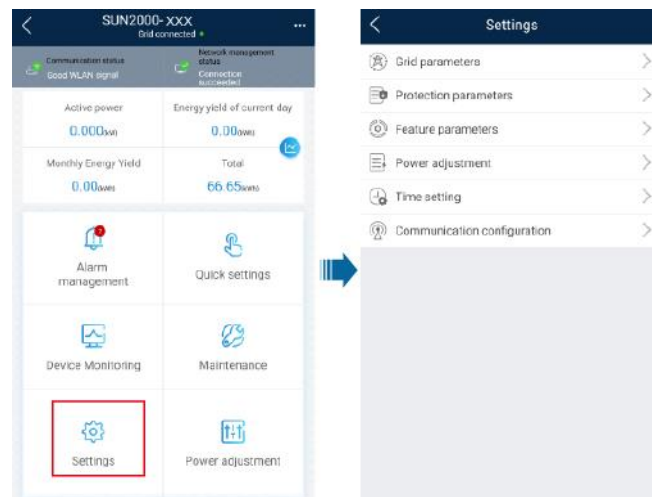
SUN2000-XXX
Grid connected

Communication status
Good WLAN signal

Network management status
Connection succeeded

Active power
0.000kW

Energy yield of current day
0.00kWh

Monthly Energy Yield
0.00kWh

Total
66.65kWh

Alarm management

Quick settings

Device Monitoring

Maintenance

Settings

Power adjustment

Settings

Grid parameters

Protection parameters

Feature parameters

Power adjustment

Time setting

Communication configuration